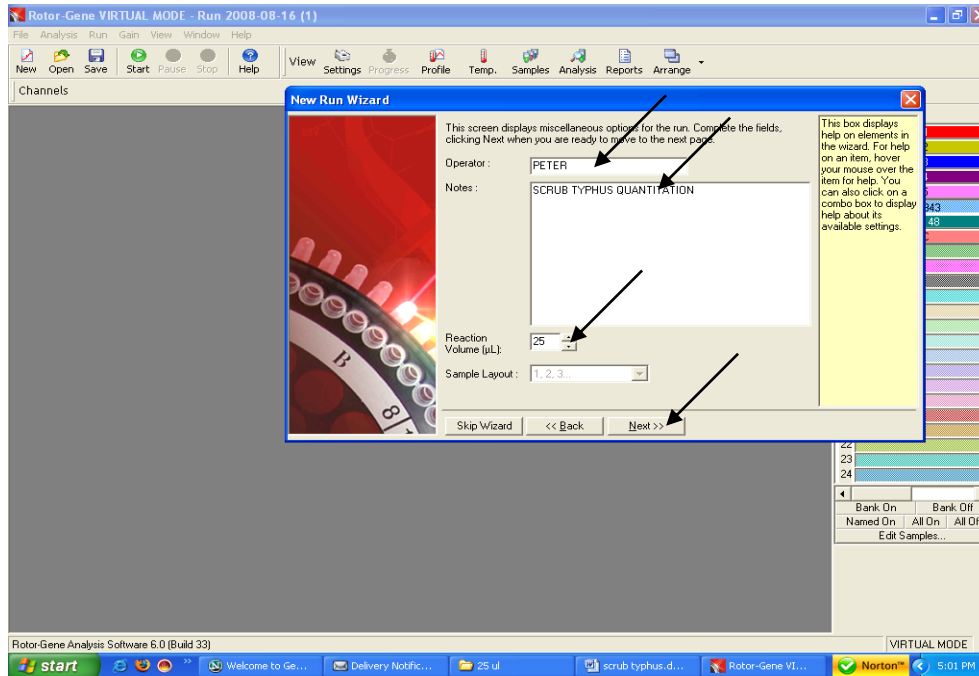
Rotor-Gene VIRTUAL MODE - Run 2008-08-16 (1)

File Analysis Run Gain View Window Help

New Open Save Start Pause Stop Help View Settings Progress Profile Temp. Samples Analysis Reports Arrange

Channels

New Run Wizard

This screen displays miscellaneous options for the run. Complete the fields, clicking Next when you are ready to move to the next page.

Operator : PETER

Notes : SCRUB TYPHUS QUANTITATION

Reaction Volume (µL): 25

Sample Layout : 1, 2, 3...

Skip Wizard << Back Next >>

This box displays help on elements in the wizard. For help on an item, hover your mouse over the item for help. You can also click on a combo box to display help about its available settings.

B

8

843

48

22

23

24

Bank On Bank Off

Named On All On All Of

Edit Samples...

Rotor-Gene Analysis Software 6.0 (Build 33)

VIRTUAL MODE

start Welcome to Ge... Delivery Notific... 25 ul scrub typhus.d... Rotor-Gene VI... Norton 5:01 PM